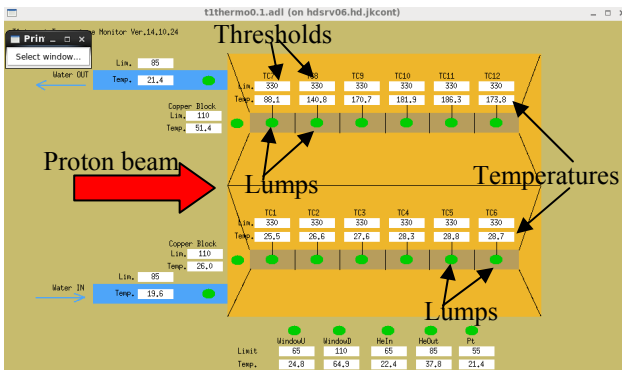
t1thermo0.1.adl (on hdsrv06.hd.jkcont)

Prin

Select window...

e Monitor Ver.14.10.24

Thresholds

Lim. 85
Temp. 21.4
Water OUT

TC7 TC8 TC9 TC10 TC11 TC12
Lim. 330 330 330 330 330 330
Temp. 88.1 140.8 170.7 181.9 186.3 173.8

Copper Block
Lim. 110
Temp. 51.4

Proton beam

Lumps

Temperatures

TC1 TC2 TC3 TC4 TC5 TC6
Lim. 330 330 330 330 330 330
Temp. 25.5 26.6 27.6 28.3 28.8 28.7

Copper Block
Lim. 110
Temp. 26.0

Lim. 85
Water IN
Temp. 19.6

Lumps

| | WindowU | WindowD | HeIn | HeOut | Pt |
|---|---|---|---|---|---|
| Limit | 65 | 110 | 65 | 85 | 55 |
| Temp. | 24.8 | 64.9 | 22.4 | 37.8 | 21.4 |